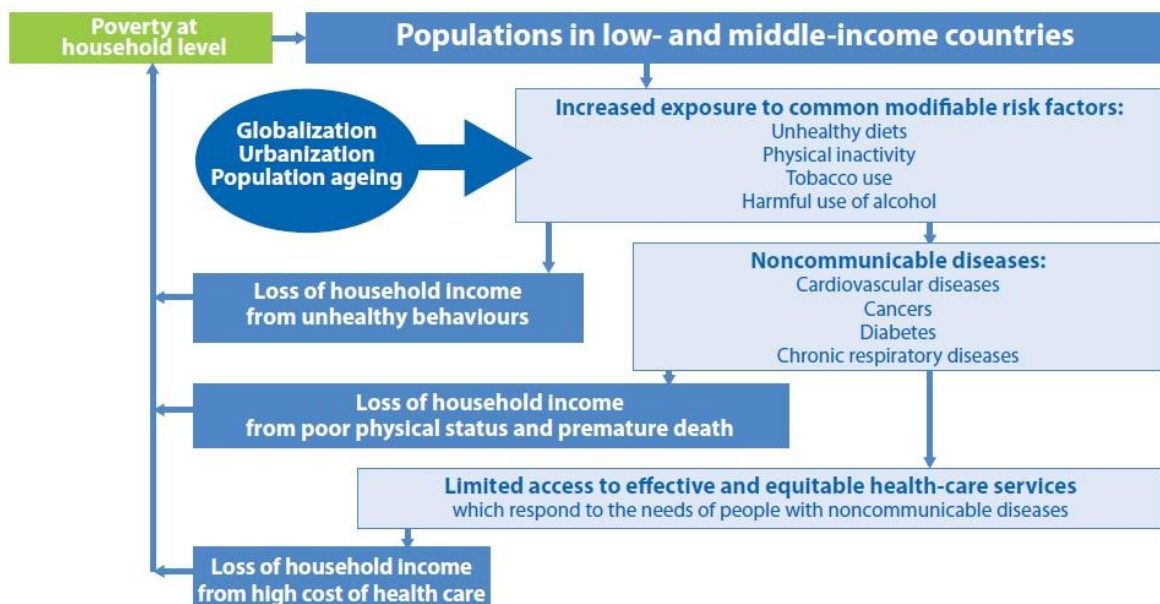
Poverty at household level

Populations in low- and middle-income countries

Globalization
Urbanization
Population ageing

Increased exposure to common modifiable risk factors:
Unhealthy diets
Physical inactivity
Tobacco use
Harmful use of alcohol

Loss of household income from unhealthy behaviours

Noncommunicable diseases:
Cardiovascular diseases
Cancers
Diabetes
Chronic respiratory diseases

Loss of household income from poor physical status and premature death

Limited access to effective and equitable health-care services
which respond to the needs of people with noncommunicable diseases

Loss of household income from high cost of health care